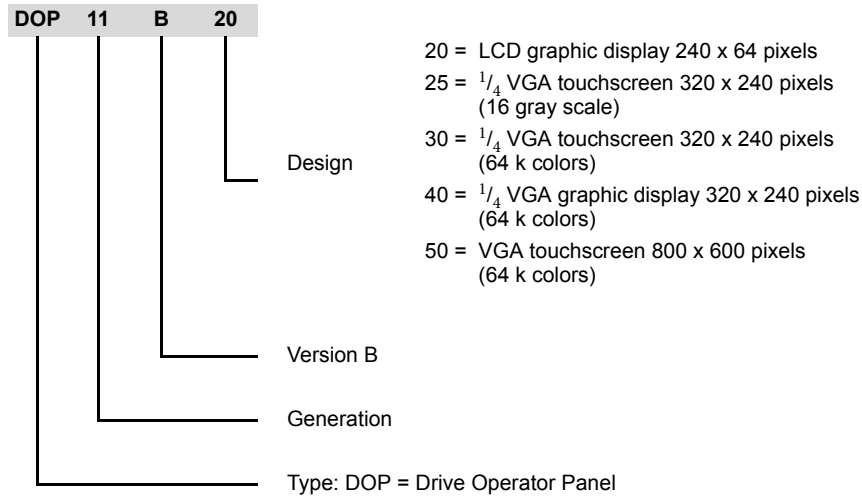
DOP 11 B 20

Design

20 = LCD graphic display 240 x 64 pixels
25 = $^1/_4$ VGA touchscreen 320 x 240 pixels (16 gray scale)
30 = $^1/_4$ VGA touchscreen 320 x 240 pixels (64 k colors)
40 = $^1/_4$ VGA graphic display 320 x 240 pixels (64 k colors)
50 = VGA touchscreen 800 x 600 pixels (64 k colors)

Version B

Generation

Type: DOP = Drive Operator Panel